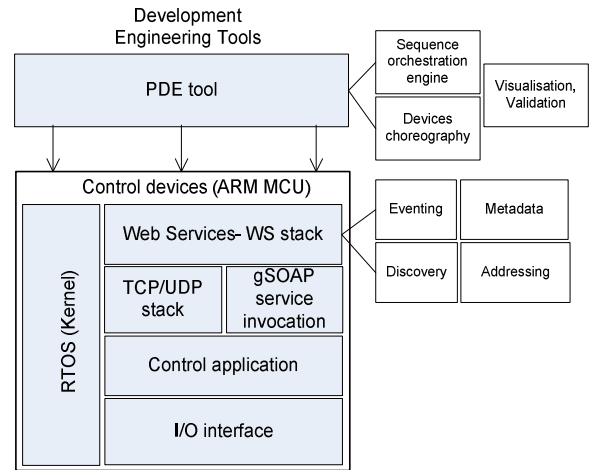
Development Engineering Tools

PDE tool

Sequence orchestration engine

Devices choreography

Visualisation, Validation

Control devices (ARM MCU)

RTOS (Kernel)

Web Services- WS stack

Eventing

Metadata

Discovery

Addressing

TCP/UDP stack

gSOAP service invocation

Control application

I/O interface